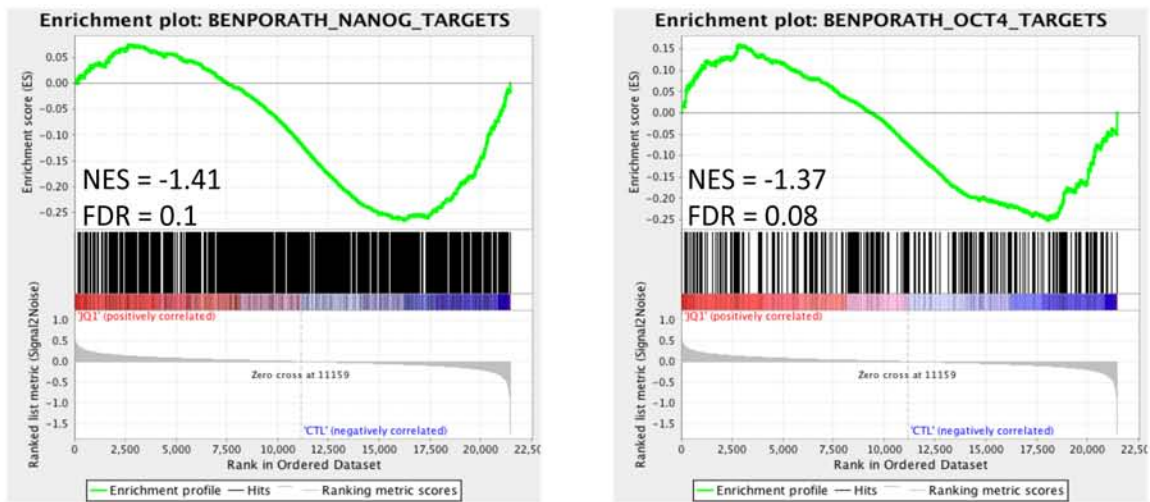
Enrichment plot: BENPORATH_NANOG_TARGETS

Enrichment score (ES)

0.05
0.00
-0.05
-0.10
-0.15
-0.20
-0.25

NES = -1.41
FDR = 0.1

'JQ1' (positively correlated)

Ranked list metric (Signal2Noise)

1.0
0.5
0.0
-0.5
-1.0
-1.5

Zero cross at 11159

'CTL' (negatively correlated)

0 2,500 5,000 7,500 10,000 12,500 15,000 17,500 20,000 22,50

Rank in Ordered Dataset

Enrichment profile — Hits — Ranking metric scores

Enrichment plot: BENPORATH_OCT4_TARGETS

Enrichment score (ES)

0.15
0.10
0.05
0.00
-0.05
-0.10
-0.15
-0.20
-0.25

NES = -1.37
FDR = 0.08

'JQ1' (positively correlated)

Ranked list metric (Signal2Noise)

1.0
0.5
0.0
-0.5
-1.0
-1.5

Zero cross at 11159

'CTL' (negatively correlated)

0 2,500 5,000 7,500 10,000 12,500 15,000 17,500 20,000 22,50

Rank in Ordered Dataset

Enrichment profile — Hits — Ranking metric scores